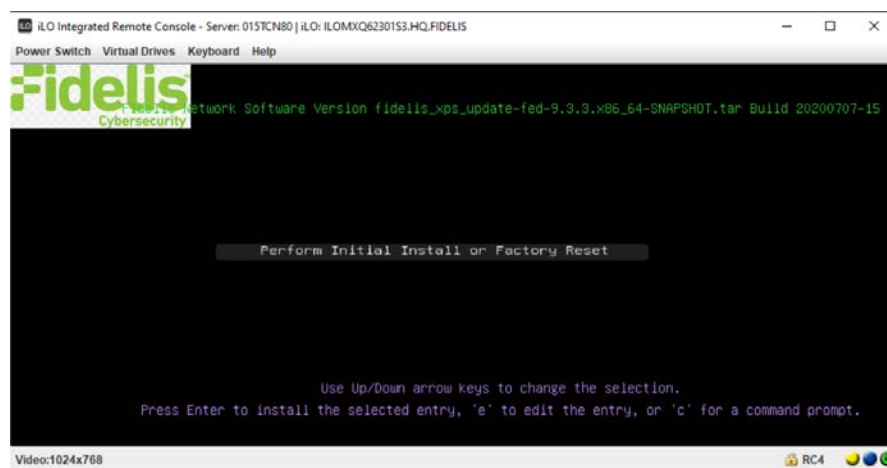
iLO Integrated Remote Console - Server: 015TCN80 | iLO: ILOMXQ62301S3.HQ.FIDELIS

Power Switch Virtual Drives Keyboard Help

Fidelis Cybersecurity

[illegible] Network Software Version fidelis_xps_update-fed-9.3.3.x86_64-SNAPSHOT.tar Build 20200707-15

Perform Initial Install or Factory Reset

Use Up/Down arrow keys to change the selection.
Press Enter to install the selected entry, 'e' to edit the entry, or 'c' for a command prompt.

Video:1024x768

RC4